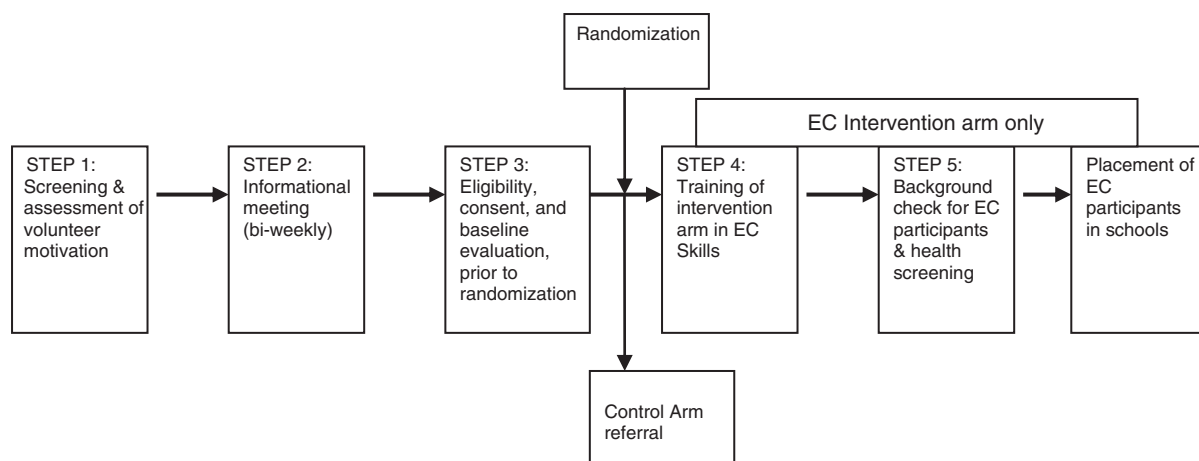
Randomization

EC Intervention arm only

STEP 1: Screening & assessment of volunteer motivation

STEP 2: Informational meeting (bi-weekly)

STEP 3: Eligibility, consent, and baseline evaluation, prior to randomization

STEP 4: Training of intervention arm in EC Skills

STEP 5: Background check for EC participants & health screening

Placement of EC participants in schools

Control Arm referral